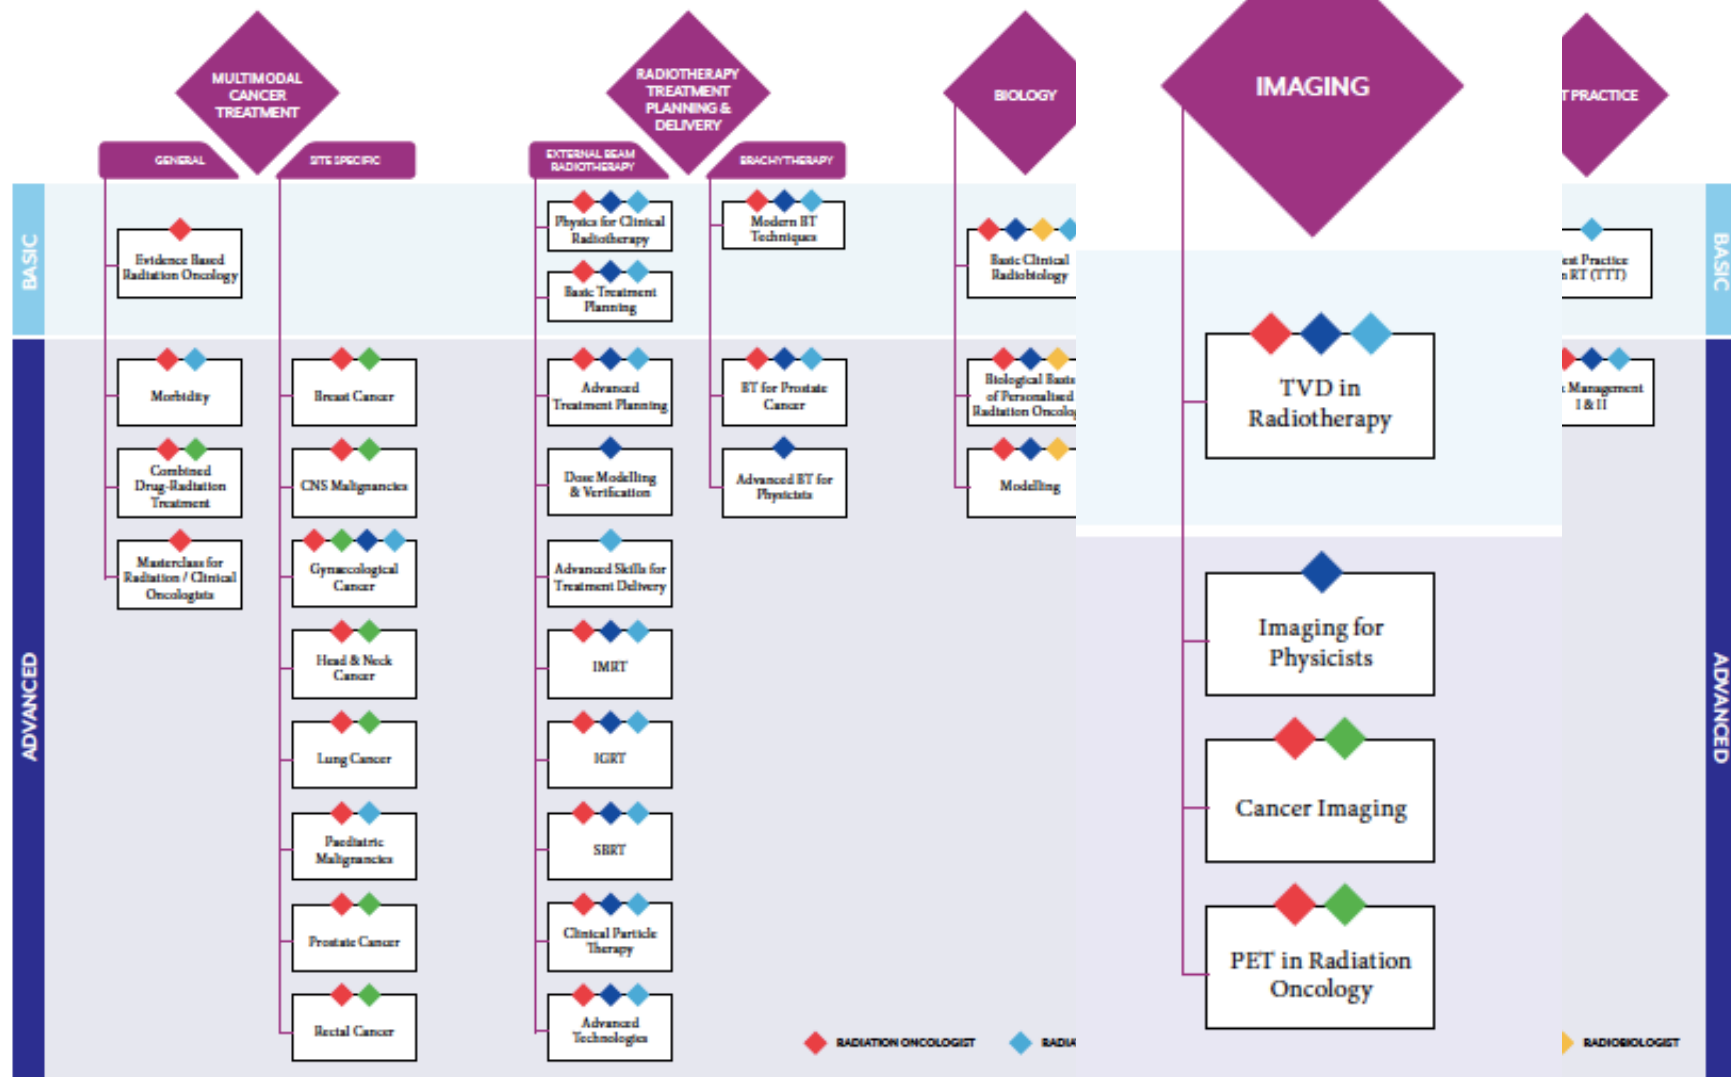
MULTIMODAL CANCER TREATMENT

GENERAL

SITE SPECIFIC

RADIOTHERAPY TREATMENT PLANNING & DELIVERY

EXTERNAL BEAM RADIOTHERAPY

BRACHYTHERAPY

BIOLOGY

IMAGING

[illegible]T PRACTICE

BASIC

ADVANCED

Evidence Based Radiation Oncology

Morbidity

Combined Drug-Radiation Treatment

Masterclass for Radiation / Clinical Oncologists

Breast Cancer

CNS Malignancies

Gynaecological Cancer

Head & Neck Cancer

Lung Cancer

Paediatric Malignancies

Prostate Cancer

Rectal Cancer

Physics for Clinical Radiotherapy

Basic Treatment Planning

Advanced Treatment Planning

Dose Modelling & Verification

Advanced Skills for Treatment Delivery

IMRT

IGRT

SBRT

Clinical Particle Therapy

Advanced Technologies

Modern BT Techniques

BT for Prostate Cancer

Advanced BT for Physicists

Basic Clinical Radiobiology

Biological Basis of Personalised Radiation Oncolo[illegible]

Modelling

TVD in Radiotherapy

Imaging for Physicists

Cancer Imaging

PET in Radiation Oncology

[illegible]st Practice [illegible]n RT (TTT)

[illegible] Management I & II

BASIC

ADVANCED

RADIATION ONCOLOGIST

RADIA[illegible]

RADIOBIOLOGIST